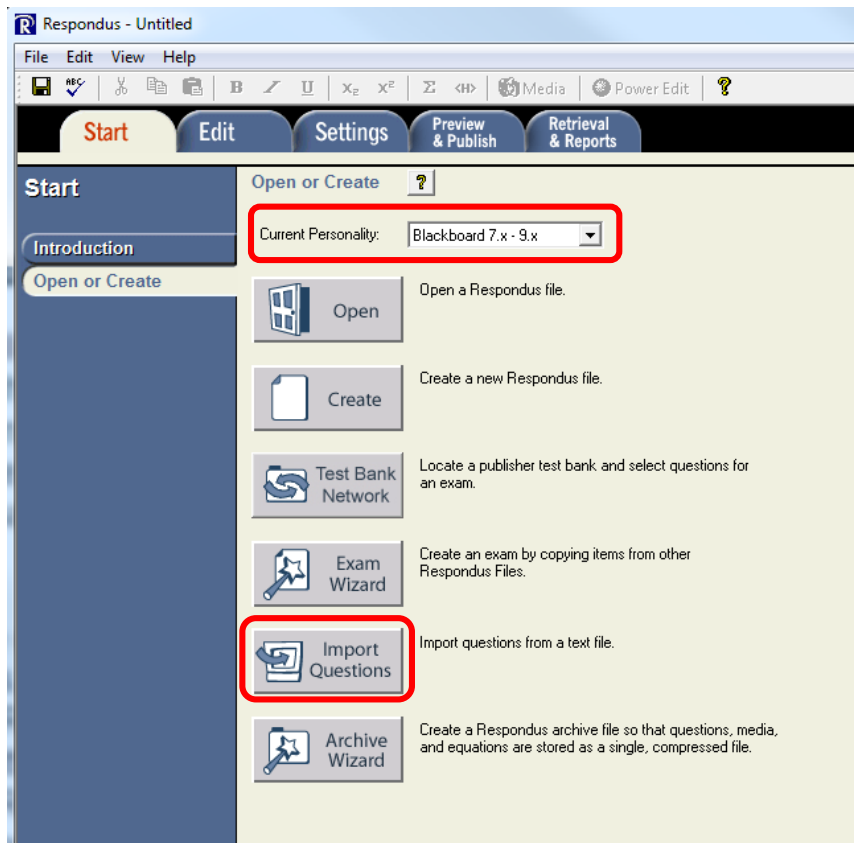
Respondus - Untitled

File Edit View Help

B I U $x_2$ $x^2$ Σ <H> Media Power Edit ?

Start Edit Settings Preview & Publish Retrieval & Reports

Start

Introduction

Open or Create

Open or Create ?

Current Personality: Blackboard 7.x - 9.x

Open
Open a Respondus file.

Create
Create a new Respondus file.

Test Bank Network
Locate a publisher test bank and select questions for an exam.

Exam Wizard
Create an exam by copying items from other Respondus Files.

Import Questions
Import questions from a text file.

Archive Wizard
Create a Respondus archive file so that questions, media, and equations are stored as a single, compressed file.